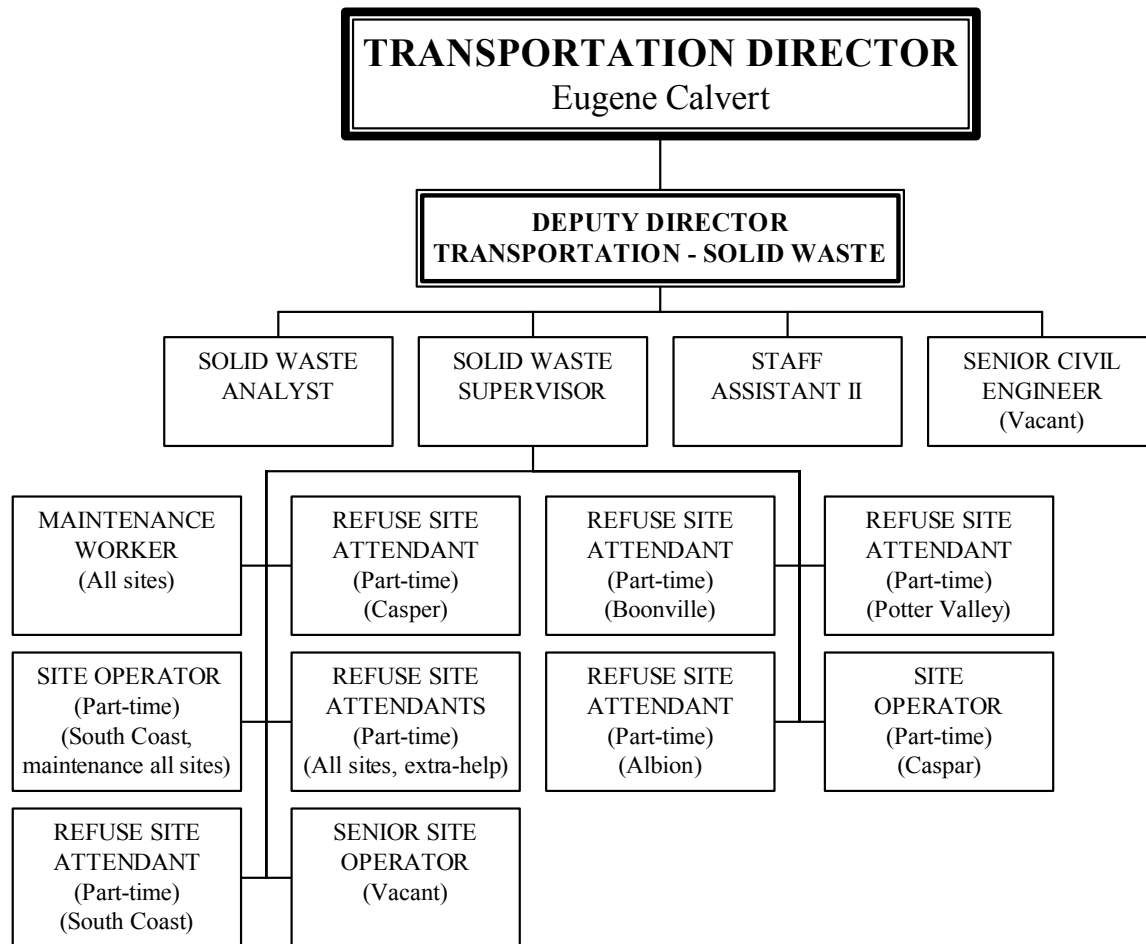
TRANSPORTATION DIRECTOR
Eugene Calvert

DEPUTY DIRECTOR
TRANSPORTATION - SOLID WASTE

SOLID WASTE ANALYST

SOLID WASTE SUPERVISOR

STAFF ASSISTANT II

SENIOR CIVIL ENGINEER (Vacant)

MAINTENANCE WORKER (All sites)

REFUSE SITE ATTENDANT (Part-time) (Casper)

REFUSE SITE ATTENDANT (Part-time) (Boonville)

REFUSE SITE ATTENDANT (Part-time) (Potter Valley)

SITE OPERATOR (Part-time) (South Coast, maintenance all sites)

REFUSE SITE ATTENDANTS (Part-time) (All sites, extra-help)

REFUSE SITE ATTENDANT (Part-time) (Albion)

SITE OPERATOR (Part-time) (Caspar)

REFUSE SITE ATTENDANT (Part-time) (South Coast)

SENIOR SITE OPERATOR (Vacant)